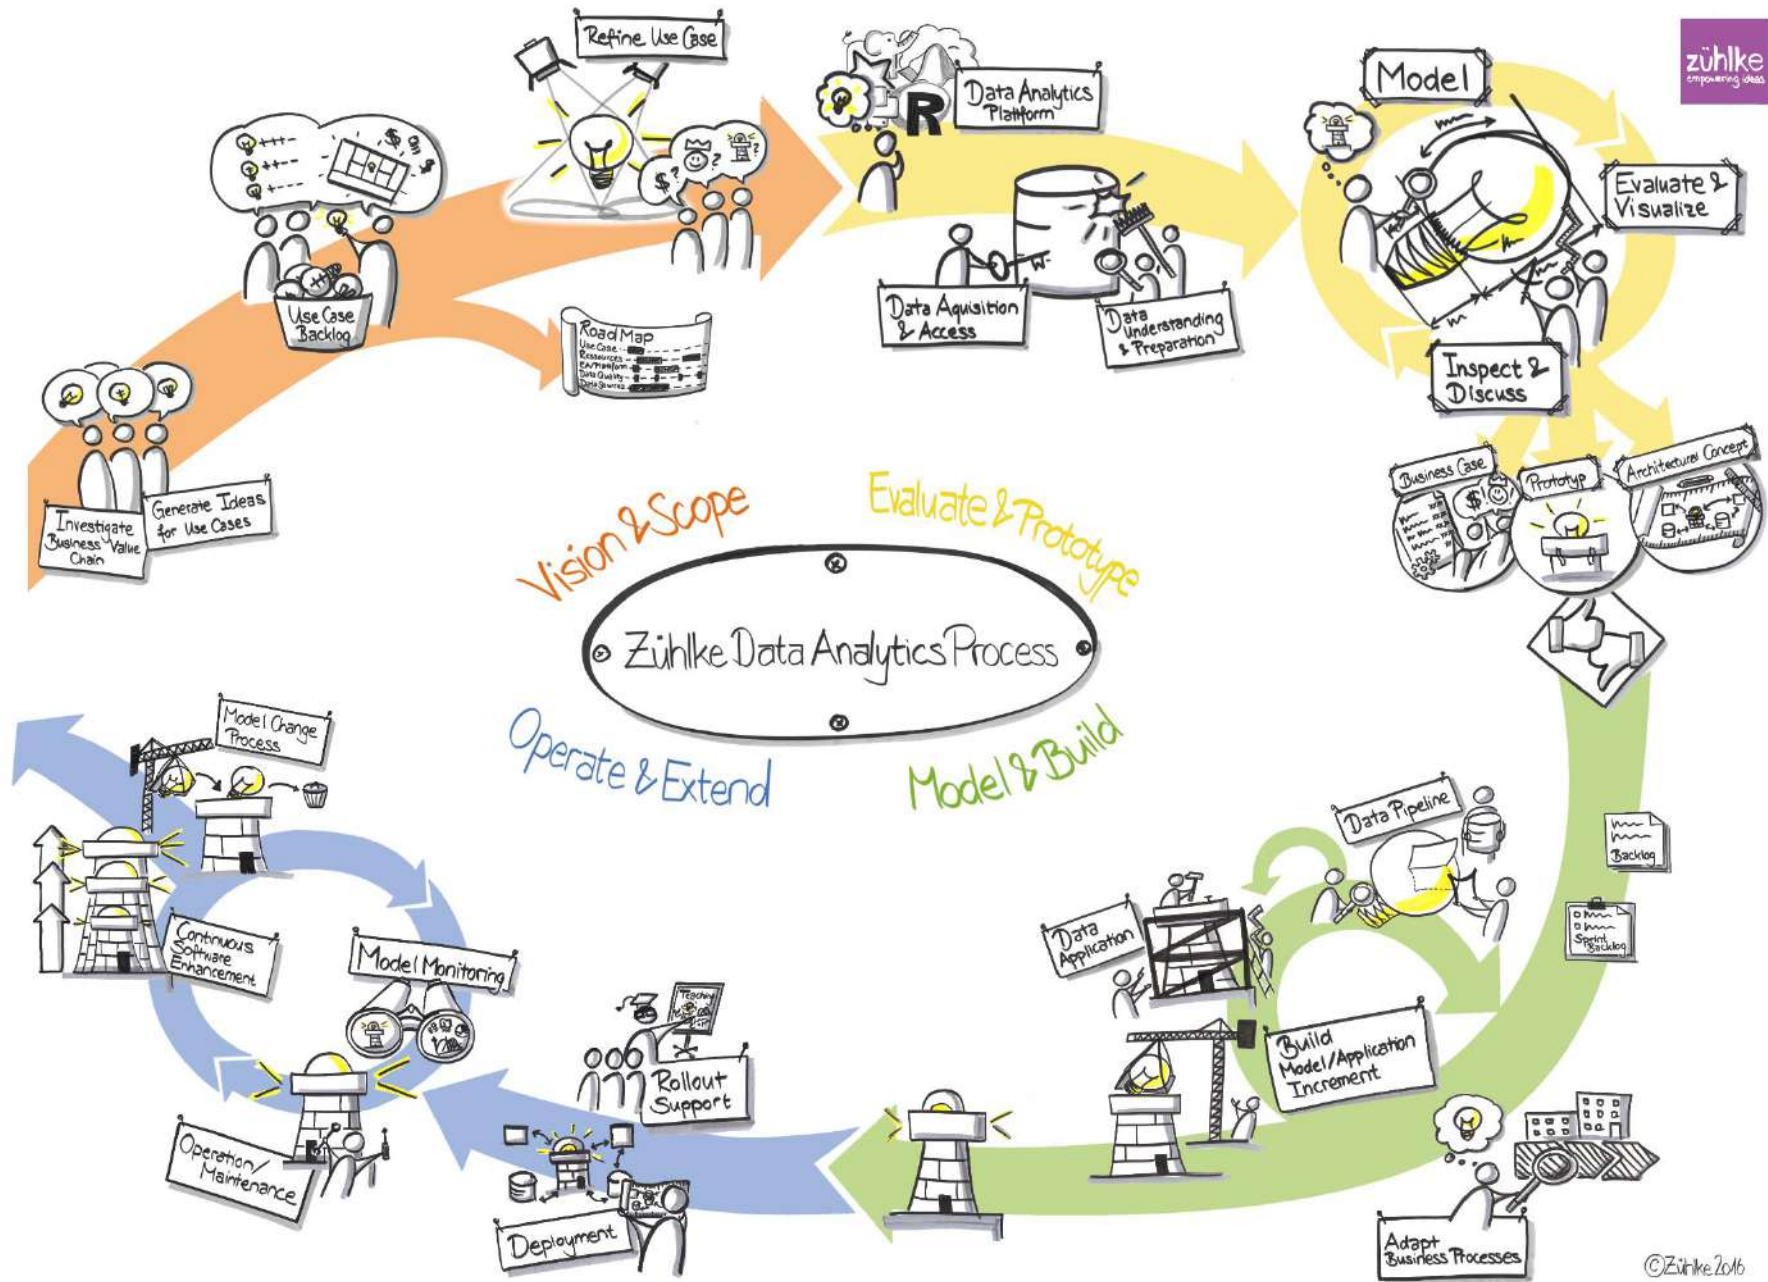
zühlke
empowering ideas

Refine Use Case

Data Analytics Platform

R

Model

Evaluate & Visualize

Inspect & Discuss

Use Case Backlog

Road Map
Use Case
Resources
DA Platform
Data Quality
Data Sources

Data Aquisition & Access

Data Understanding & Preparation

Investigate Business Value Chain

Generate Ideas for Use Cases

Business Case

Prototyp

Architectural Concept

Vision & Scope

Evaluate & Prototype

Zühlke Data Analytics Process

Operate & Extend

Model & Build

Model Change Process

Continuous Software Enhancement

Model Monitoring

Operation/ Maintenance

Deployment

Rollout Support

Teaching

Data Pipeline

Data Application

Build Model/Application Increment

Backlog

Sprint Backlog

Adapt Business Processes

©Zühlke 2016